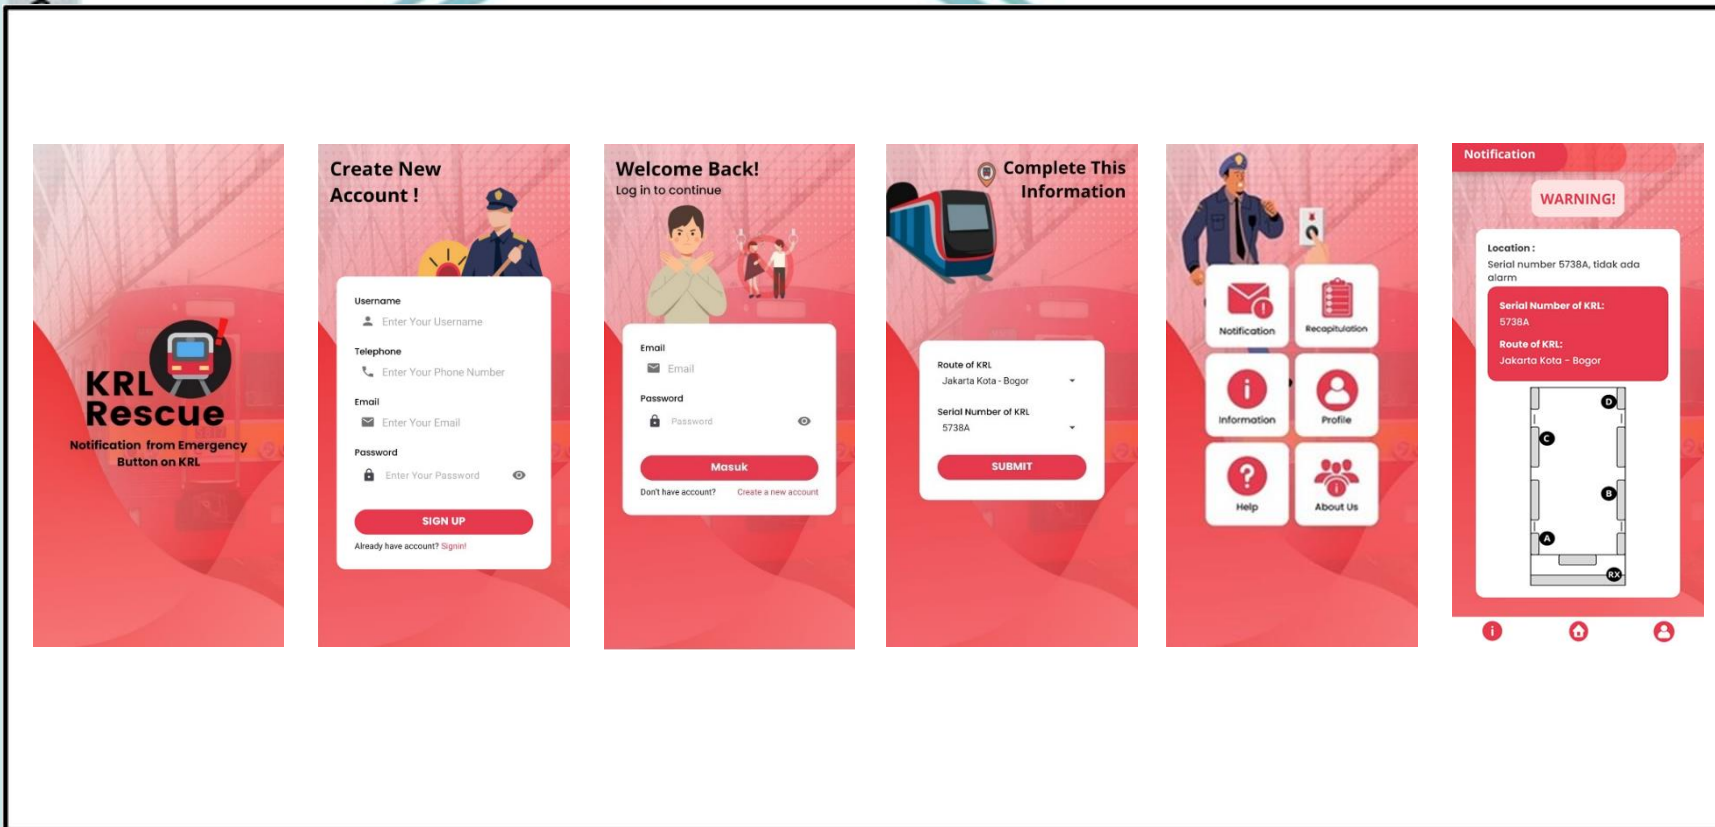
KRL Rescue
Notification from Emergency Button on KRL

Create New Account !
Username
Enter Your Username
Telephone
Enter Your Phone Number
Email
Enter Your Email
Password
Enter Your Password
SIGN UP
Already have account? Signin!

Welcome Back!
Log in to continue
Email
Email
Password
Password
Masuk
Don't have account? Create a new account

Complete This Information
Route of KRL
Jakarta Kota - Bogor
Serial Number of KRL
5738A
SUBMIT

Notification
Recapitulation
Information
Profile
Help
About Us

Notification
WARNING!
Location :
Serial number 5738A, tidak ada alarm
Serial Number of KRL:
5738A
Route of KRL:
Jakarta Kota - Bogor
D
C
B
A
RX